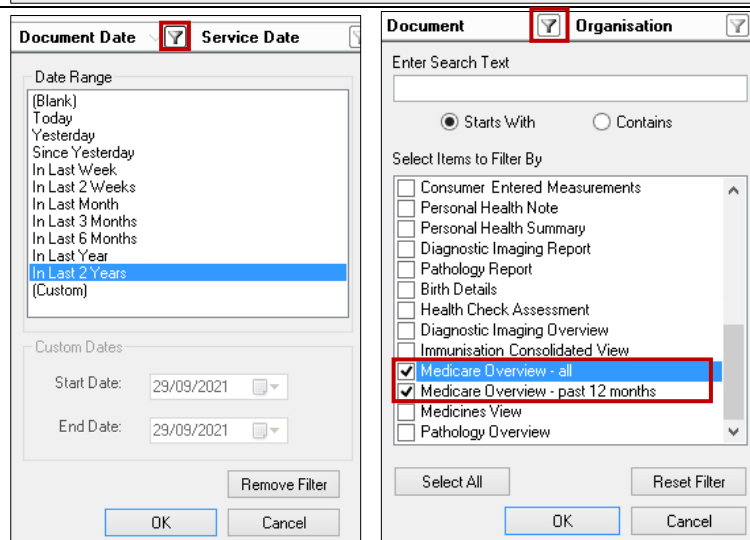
Document Date Service Date

Date Range

(Blank)
Today
Yesterday
Since Yesterday
In Last Week
In Last 2 Weeks
In Last Month
In Last 3 Months
In Last 6 Months
In Last Year
In Last 2 Years
(Custom)

Custom Dates

Start Date: 29/09/2021

End Date: 29/09/2021

Remove Filter

OK Cancel

Document Organisation

Enter Search Text

Starts With Contains

Select Items to Filter By

Consumer Entered Measurements
Personal Health Note
Personal Health Summary
Diagnostic Imaging Report
Pathology Report
Birth Details
Health Check Assessment
Diagnostic Imaging Overview
Immunisation Consolidated View
Medicare Overview - all
Medicare Overview - past 12 months
Medicines View
Pathology Overview

Select All Reset Filter

OK Cancel